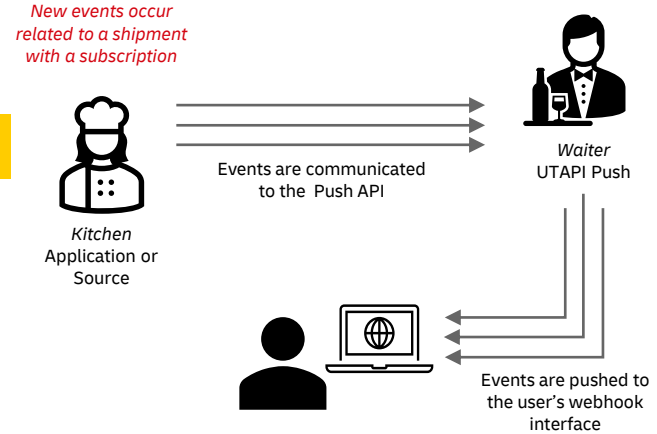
New events occur related to a shipment with a subscription

Kitchen
Application or Source

Events are communicated to the Push API

Waiter
UTAPI Push

Events are pushed to the user's webhook interface